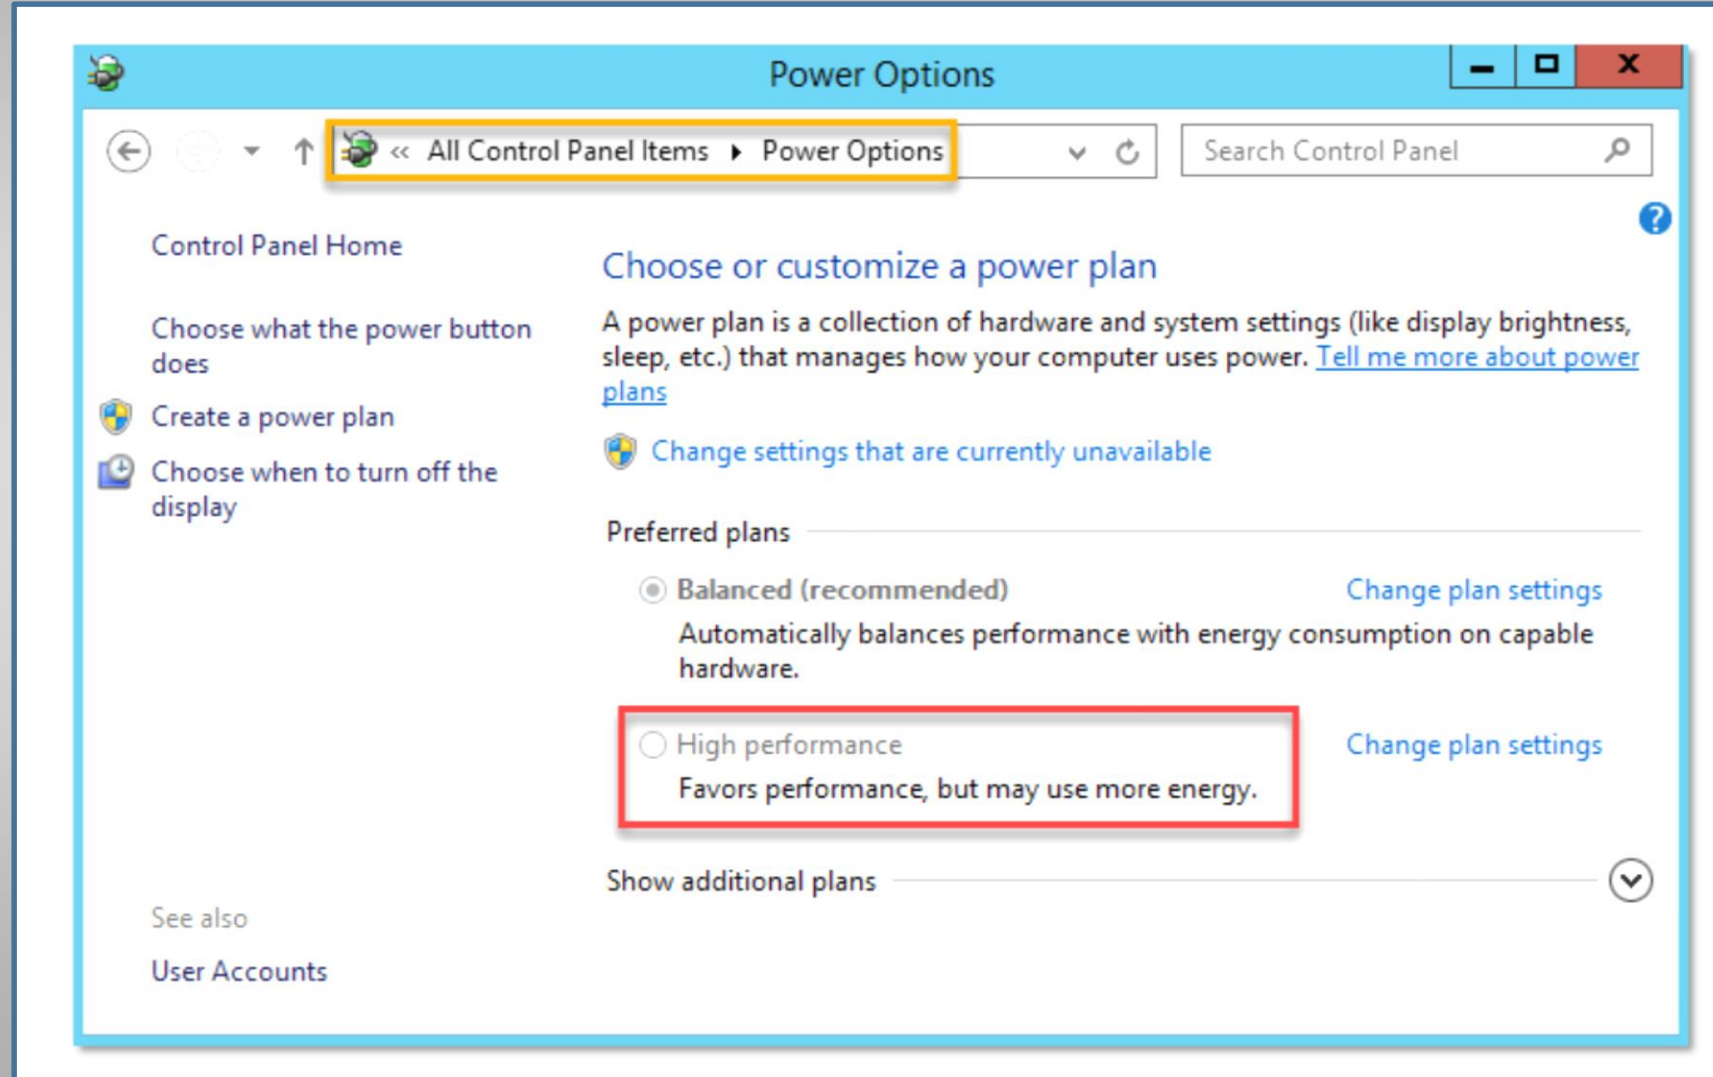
Power Options

« All Control Panel Items ▸ Power Options

Search Control Panel

Control Panel Home

Choose what the power button does

Create a power plan

Choose when to turn off the display

See also

User Accounts

Choose or customize a power plan

A power plan is a collection of hardware and system settings (like display brightness, sleep, etc.) that manages how your computer uses power. Tell me more about power plans

Change settings that are currently unavailable

Preferred plans

Balanced (recommended)

Change plan settings

Automatically balances performance with energy consumption on capable hardware.

High performance

Change plan settings

Favors performance, but may use more energy.

Show additional plans